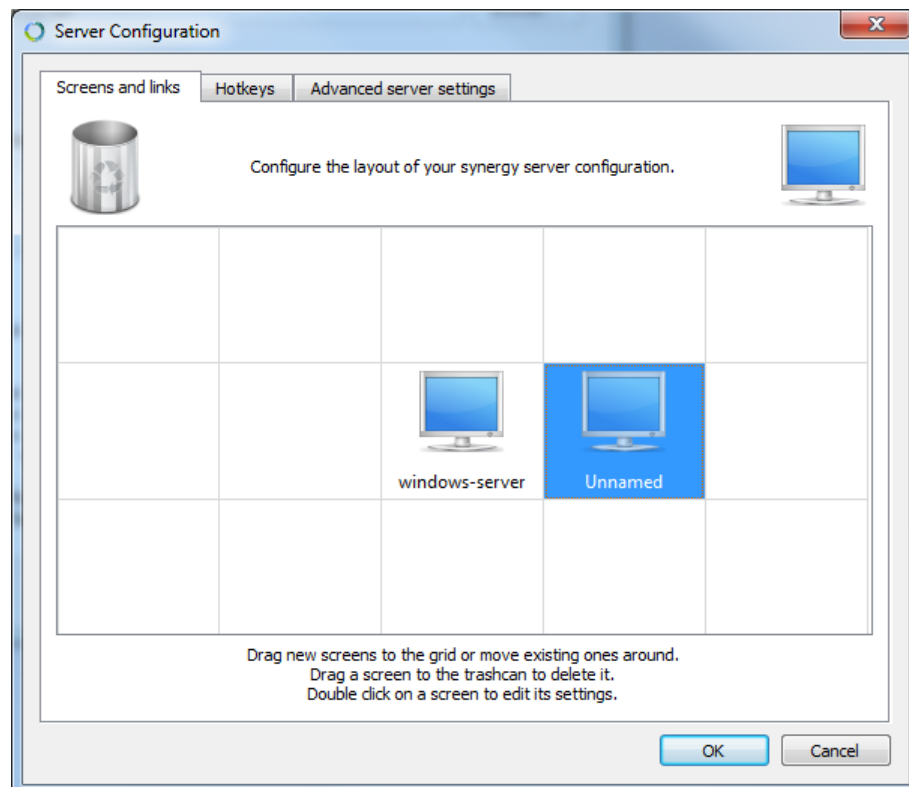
Server Configuration

Screens and links | Hotkeys | Advanced server settings

Configure the layout of your synergy server configuration.

windows-server

Unnamed

Drag new screens to the grid or move existing ones around.
Drag a screen to the trashcan to delete it.
Double click on a screen to edit its settings.

OK
Cancel